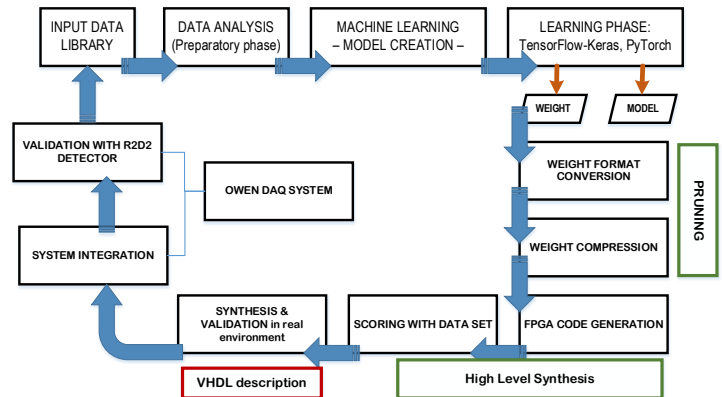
INPUT DATA LIBRARY

DATA ANALYSIS (Preparatory phase)

MACHINE LEARNING – MODEL CREATION –

LEARNING PHASE: TensorFlow-Keras, PyTorch

WEIGHT

MODEL

WEIGHT FORMAT CONVERSION

PRUNING

WEIGHT COMPRESSION

FPGA CODE GENERATION

High Level Synthesis

SCORING WITH DATA SET

SYNTHESIS & VALIDATION in real environment

VHDL description

SYSTEM INTEGRATION

OWEN DAQ SYSTEM

VALIDATION WITH R2D2 DETECTOR